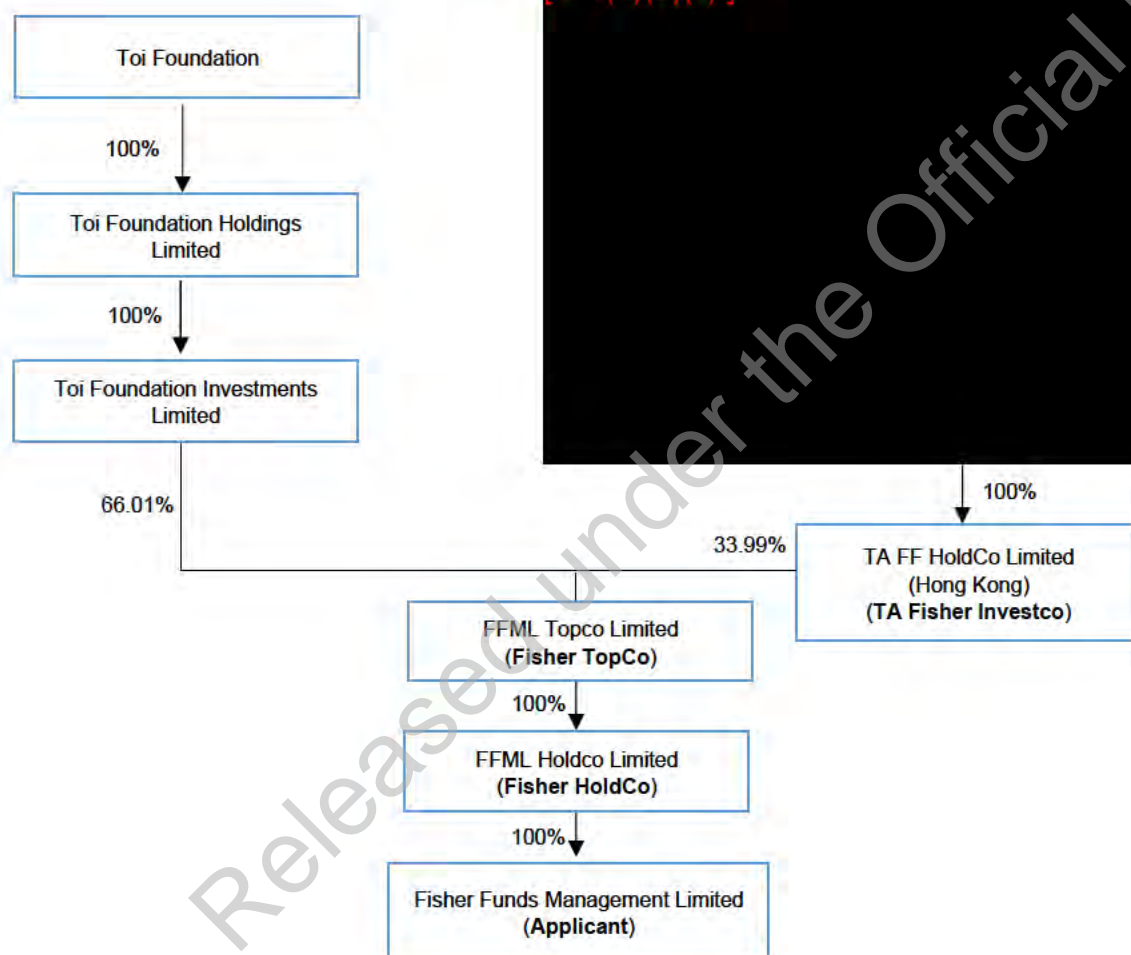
Toi Foundation

100%

Toi Foundation Holdings Limited

100%

Toi Foundation Investments Limited

66.01%

100%

33.99%

TA FF HoldCo Limited (Hong Kong) (**TA Fisher Investco**)

FFML Topco Limited (**Fisher TopCo**)

100%

FFML Holdco Limited (**Fisher HoldCo**)

100%

Fisher Funds Management Limited (**Applicant**)

Released under the Official